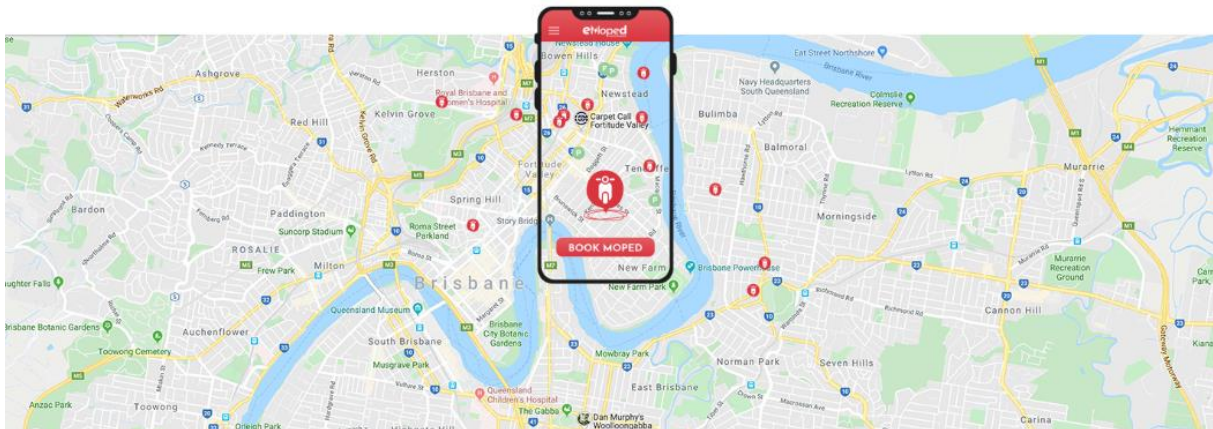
eMoped

Newstead House
Bowen Hills
Newstead
Carpet Call Fortitude Valley
Fortitude Valley
Teneriffe
Story Bridge
New Farm
BOOK MOPED

Ashgrove
Herston
Royal Brisbane and Women's Hospital
Red Hill
Kelvin Grove
Bardon
Paddington
Spring Hill
Suncorp Stadium
Roma Street Parkland
ROSALIE
Frew Park
Milton
Brisbane
Queensland Museum
Brisbane Botanic Gardens
Auchenflower
Toowong Cemetery
South Brisbane
Brisbane City Botanic Gardens
Musgrave Park
Queensland Children's Hospital
Anzac Park
Toowong
The Gabba
Dan Murphy's Woolloongabba
East Brisbane
Mowbray Park
Norman Park
Seven Hills
Cannon Hill
Carina
East Street Northshore
Brisbane River
Navy Headquarters South Queensland
Colmslie Recreation Reserve
Bulimba
Balmoral
Morningside
Murarrie
Hemmant Recreation Reserve
Murarrie Recreation Ground
Brisbane Powerhouse
New Farm Park
Kianawah